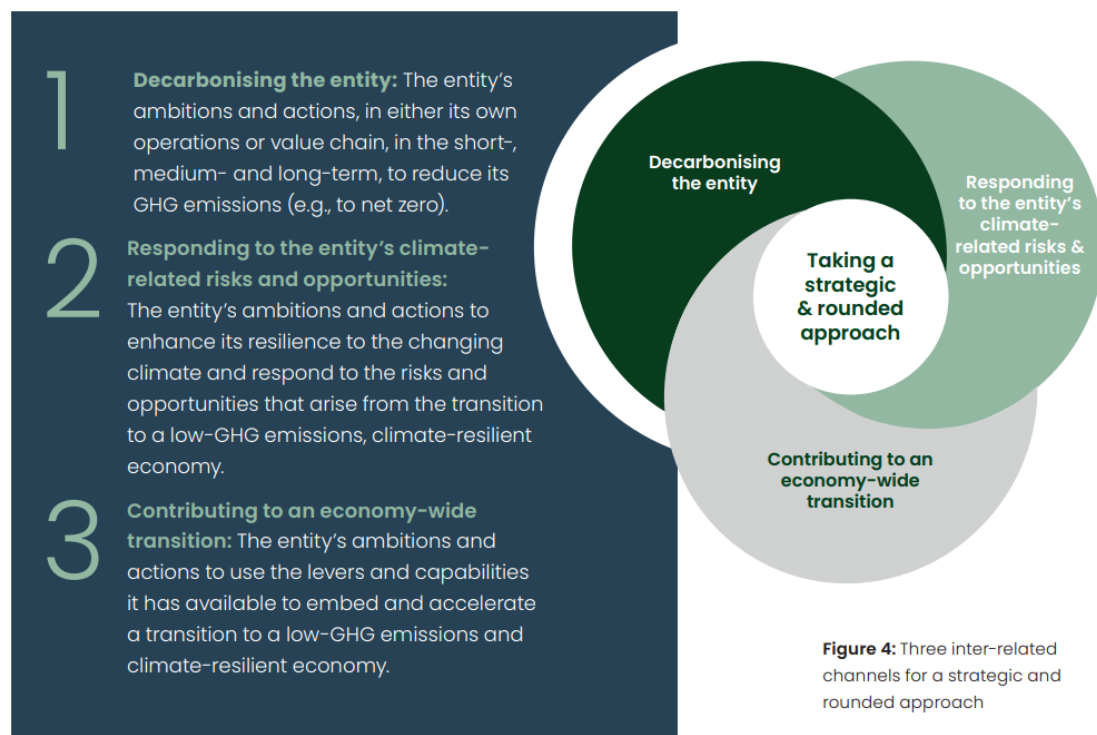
1 **Decarbonising the entity:** The entity's ambitions and actions, in either its own operations or value chain, in the short-, medium- and long-term, to reduce its GHG emissions (e.g., to net zero).

2 **Responding to the entity's climate-related risks and opportunities:** The entity's ambitions and actions to enhance its resilience to the changing climate and respond to the risks and opportunities that arise from the transition to a low-GHG emissions, climate-resilient economy.

3 **Contributing to an economy-wide transition:** The entity's ambitions and actions to use the levers and capabilities it has available to embed and accelerate a transition to a low-GHG emissions and climate-resilient economy.

Decarbonising the entity

Responding to the entity's climate-related risks & opportunities

Taking a strategic & rounded approach

Contributing to an economy-wide transition

**Figure 4:** Three inter-related channels for a strategic and rounded approach